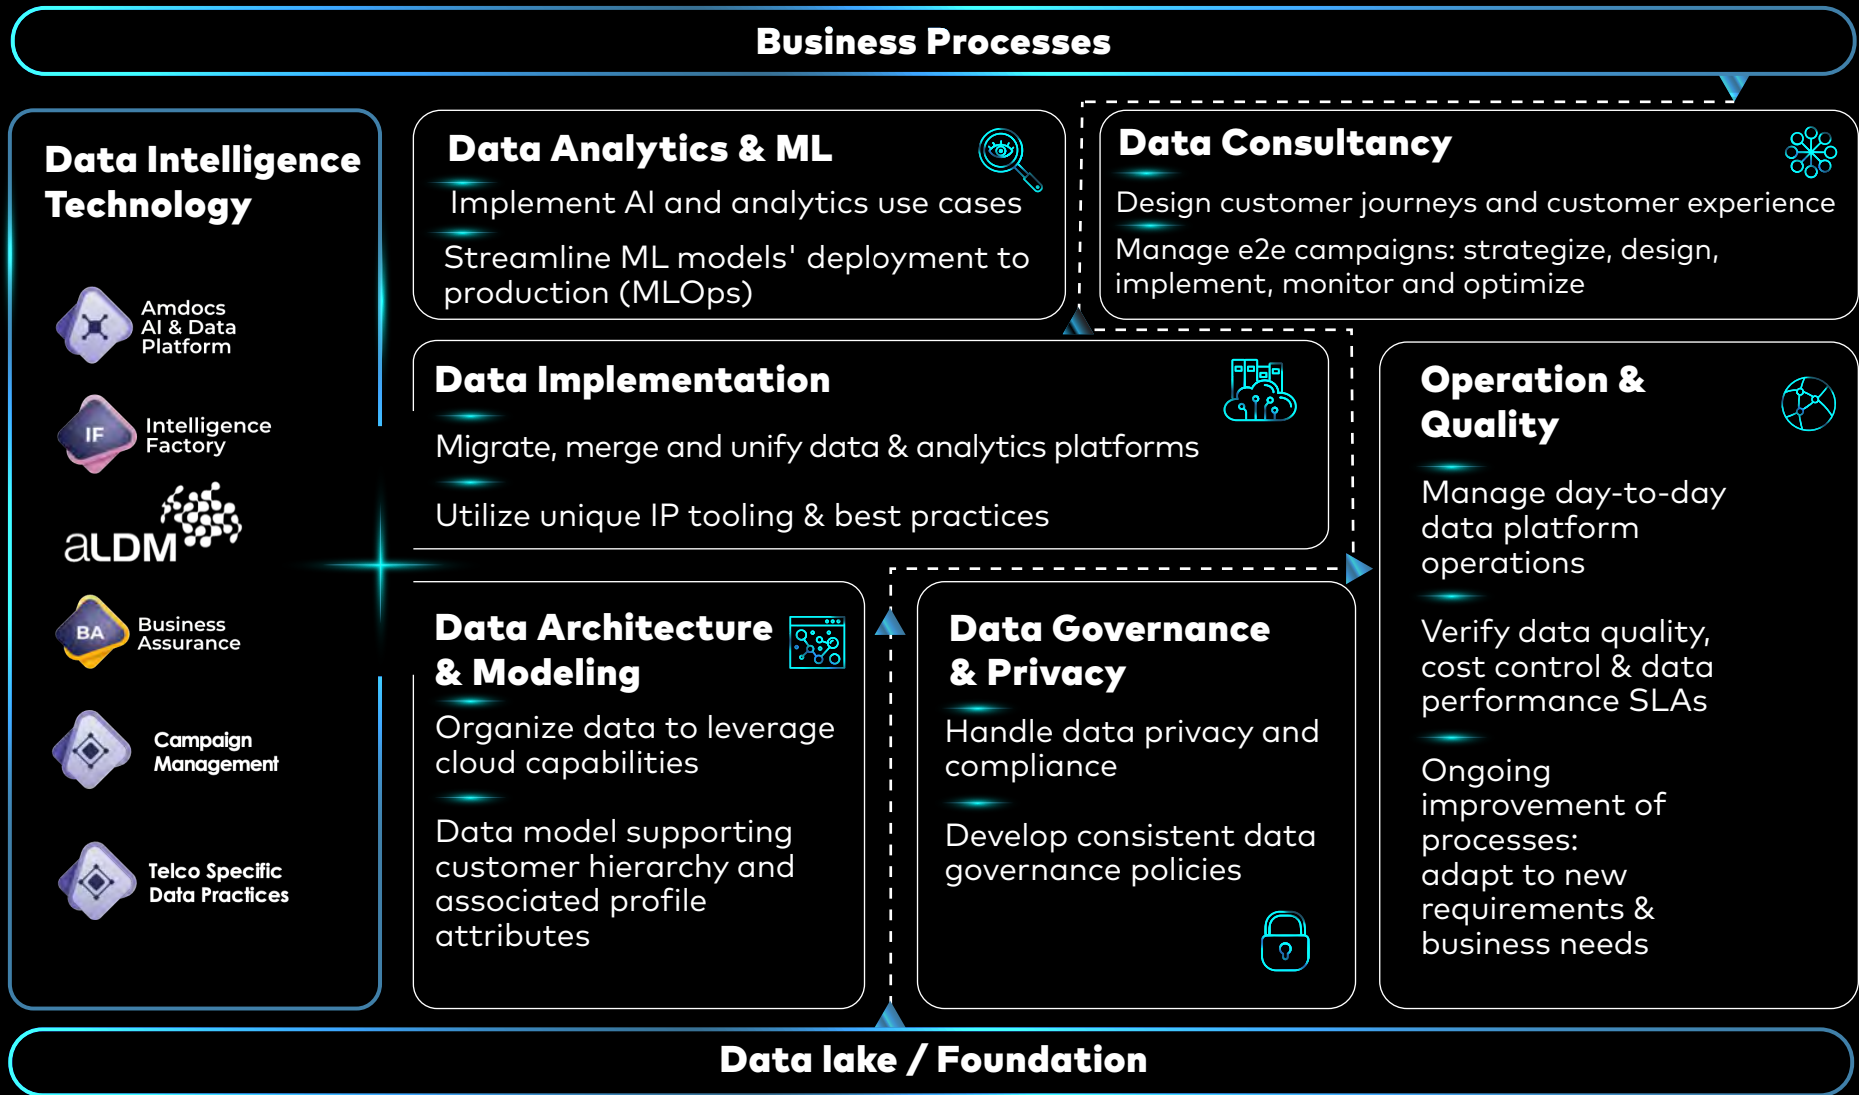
Business Processes

Data Intelligence Technology

Amdocs AI & Data Platform

IF Intelligence Factory

aLDM

BA Business Assurance

Campaign Management

Telco Specific Data Practices

Data Analytics & ML

Implement AI and analytics use cases

Streamline ML models' deployment to production (MLOps)

Data Consultancy

Design customer journeys and customer experience

Manage e2e campaigns: strategize, design, implement, monitor and optimize

Data Implementation

Migrate, merge and unify data & analytics platforms

Utilize unique IP tooling & best practices

Operation & Quality

Manage day-to-day data platform operations

Verify data quality, cost control & data performance SLAs

Ongoing improvement of processes: adapt to new requirements & business needs

Data Architecture & Modeling

Organize data to leverage cloud capabilities

Data model supporting customer hierarchy and associated profile attributes

Data Governance & Privacy

Handle data privacy and compliance

Develop consistent data governance policies

Data lake / Foundation